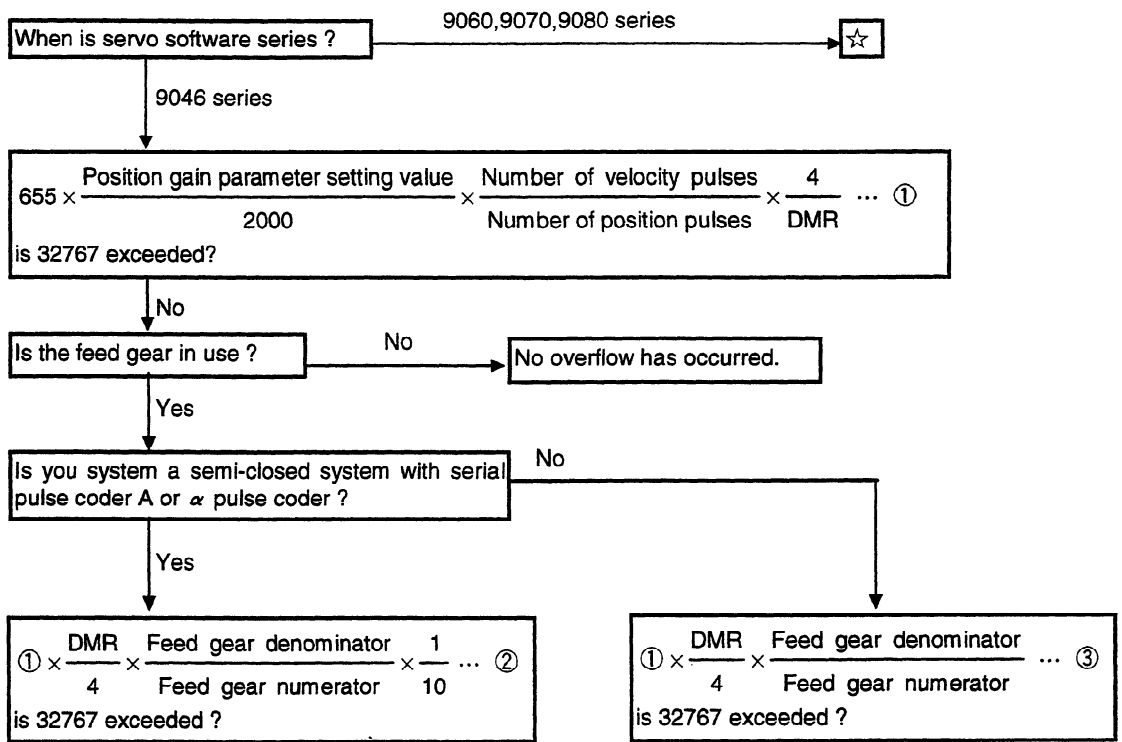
When is servo software series ?

9060,9070,9080 series

☆

9046 series

$655 \times \frac{\text{Position gain parameter setting value}}{2000} \times \frac{\text{Number of velocity pulses}}{\text{Number of position pulses}} \times \frac{4}{\text{DMR}}$ … ①

is 32767 exceeded?

No

Is the feed gear in use ?

No

No overflow has occurred.

Yes

Is you system a semi-closed system with serial pulse coder A or $\alpha$ pulse coder ?

No

Yes

① $\times \frac{\text{DMR}}{4} \times \frac{\text{Feed gear denominator}}{\text{Feed gear numerator}} \times \frac{1}{10}$ … ②

is 32767 exceeded ?

① $\times \frac{\text{DMR}}{4} \times \frac{\text{Feed gear denominator}}{\text{Feed gear numerator}}$ … ③

is 32767 exceeded ?